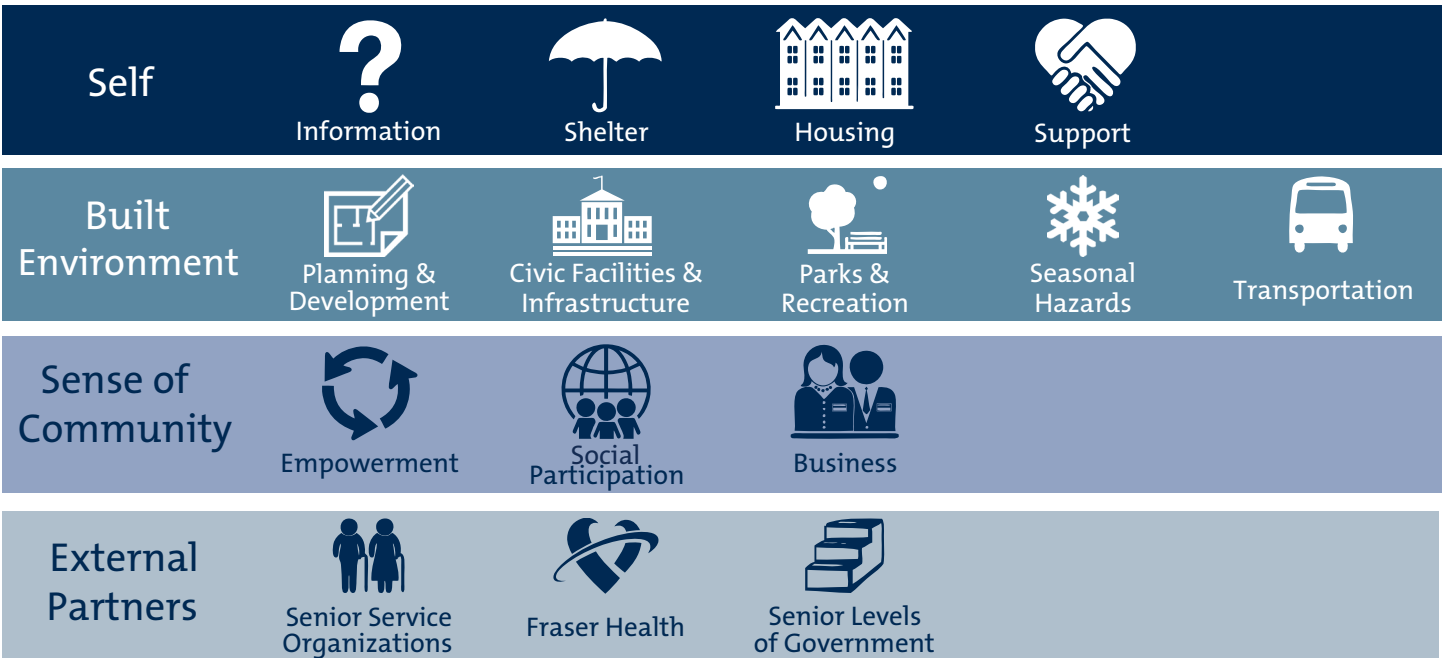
Self
Information
Shelter
Housing
Support

Built Environment
Planning & Development
Civic Facilities & Infrastructure
Parks & Recreation
Seasonal Hazards
Transportation

Sense of Community
Empowerment
Social Participation
Business

External Partners
Senior Service Organizations
Fraser Health
Senior Levels of Government